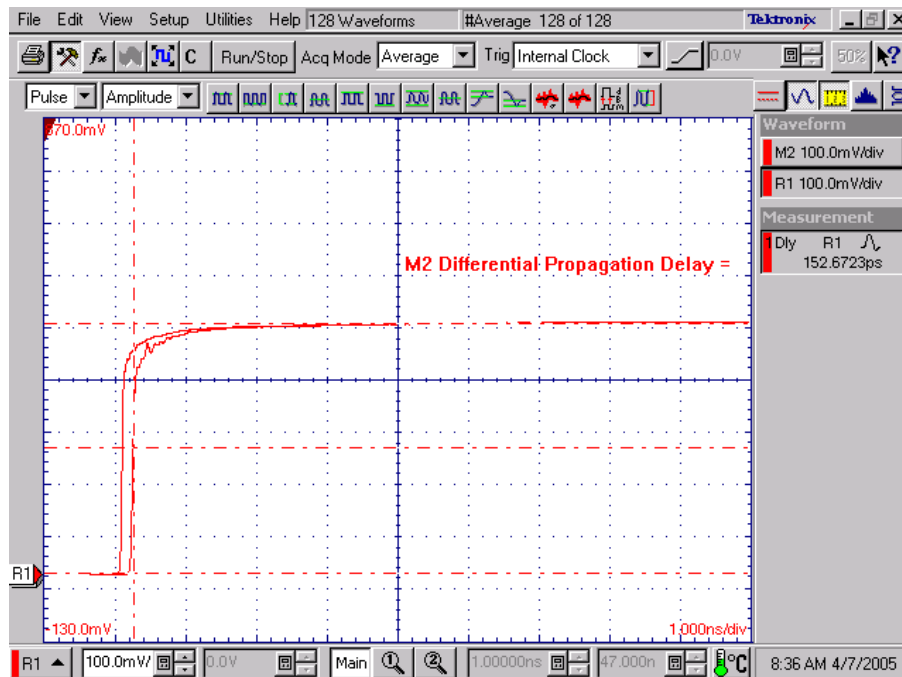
File Edit View Setup Utilities Help 128 Waveforms #Average 128 of 128 Tektronix

Run/Stop Acq Mode Average Trig Internal Clock 0.0V 50%

Pulse Amplitude

670.0mV

M2 Differential Propagation Delay =

R1

-130.0mV

1.000ns/div

Waveform

M2 100.0mV/div

R1 100.0mV/div

Measurement

Dly R1

152.6723ps

R1 100.0mV/ 0.0V Main 1.00000ns 47.000n °C 8:36 AM 4/7/2005